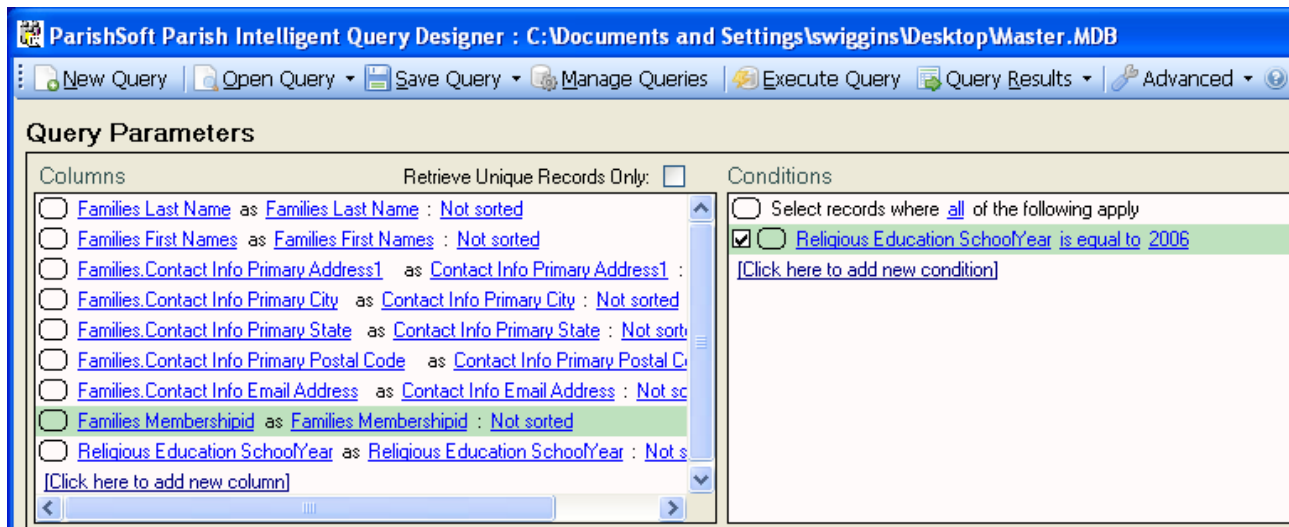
ParishSoft Parish Intelligent Query Designer : C:\Documents and Settings\swiggins\Desktop\Master.MDB

New Query | Open Query ▾ Save Query ▾ Manage Queries | Execute Query Query Results ▾ | Advanced ▾

Query Parameters

Columns

Retrieve Unique Records Only:

Families Last Name as Families Last Name : Not sorted

Families First Names as Families First Names : Not sorted

Families.Contact Info Primary Address1 as Contact Info Primary Address1 :

Families.Contact Info Primary City as Contact Info Primary City : Not sorted

Families.Contact Info Primary State as Contact Info Primary State : Not sort

Families.Contact Info Primary Postal Code as Contact Info Primary Postal C

Families.Contact Info Email Address as Contact Info Email Address : Not sc

Families Membershipid as Families Membershipid : Not sorted

Religious Education SchoolYear as Religious Education SchoolYear : Not s

[Click here to add new column]

Conditions

Select records where all of the following apply

Religious Education SchoolYear is equal to 2006

[Click here to add new condition]